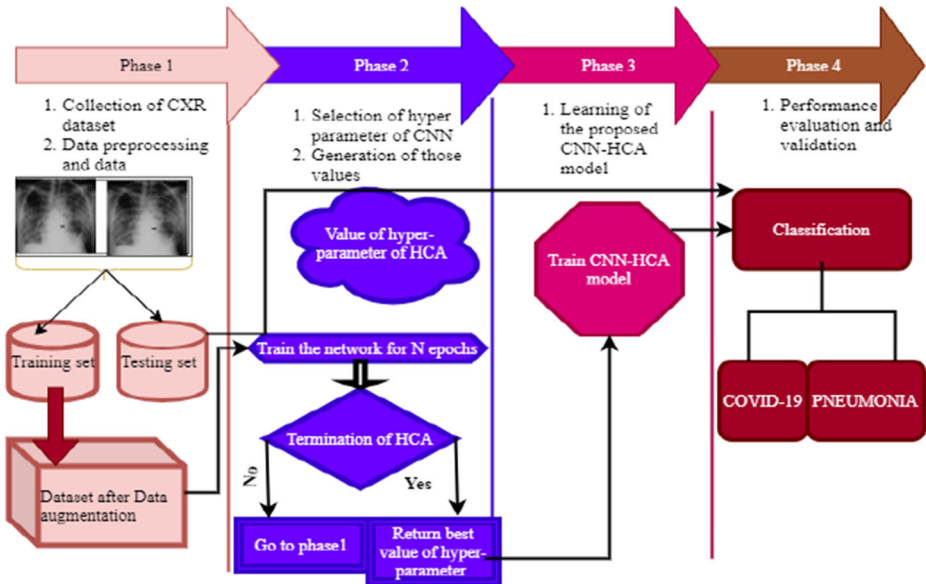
Phase 1

Phase 2

Phase 3

Phase 4

1. Collection of CXR dataset
2. Data preprocessing and data

1. Selection of hyper parameter of CNN
2. Generation of those values

1. Learning of the proposed CNN-HCA model

1. Performance evaluation and validation

Value of hyper-parameter of HCA

Train CNN-HCA model

Classification

Training set

Testing set

Train the network for N epochs

Termination of HCA

No

Yes

COVID-19

PNEUMONIA

Dataset after Data augmentation

Go to phase1

Return best value of hyper-parameter